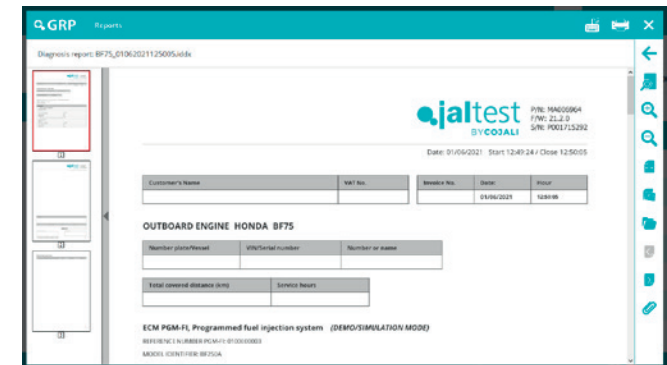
GRP Reports

Diagnosis report: BF75_01062021125005.idx

1
2
3

jaltest BY COJALI

P/N: MA000964
F/W: 21.2.0
S/N: P001715292

Date: 01/06/2021 Start 12:49:24 / Close 12:50:05

| Customer's Name | VAT No. |
|---|---|
| | |

| Invoice No. | Date | Hour |
|---|---|---|
| | 01/06/2021 | 12:50:05 |

OUTBOARD ENGINE HONDA BF75

| Number plate/Vessel | VIN/Serial number | Number or name |
|---|---|---|
| | | |

| Total covered distance (km) | Service hours |
|---|---|
| | |

ECM PGM-FI, Programmed fuel injection system (DEMO/SIMULATION MODE)

REFERENCE NUMBER PGM-FI: 0100000003

MODEL IDENTIFIER: BF750A